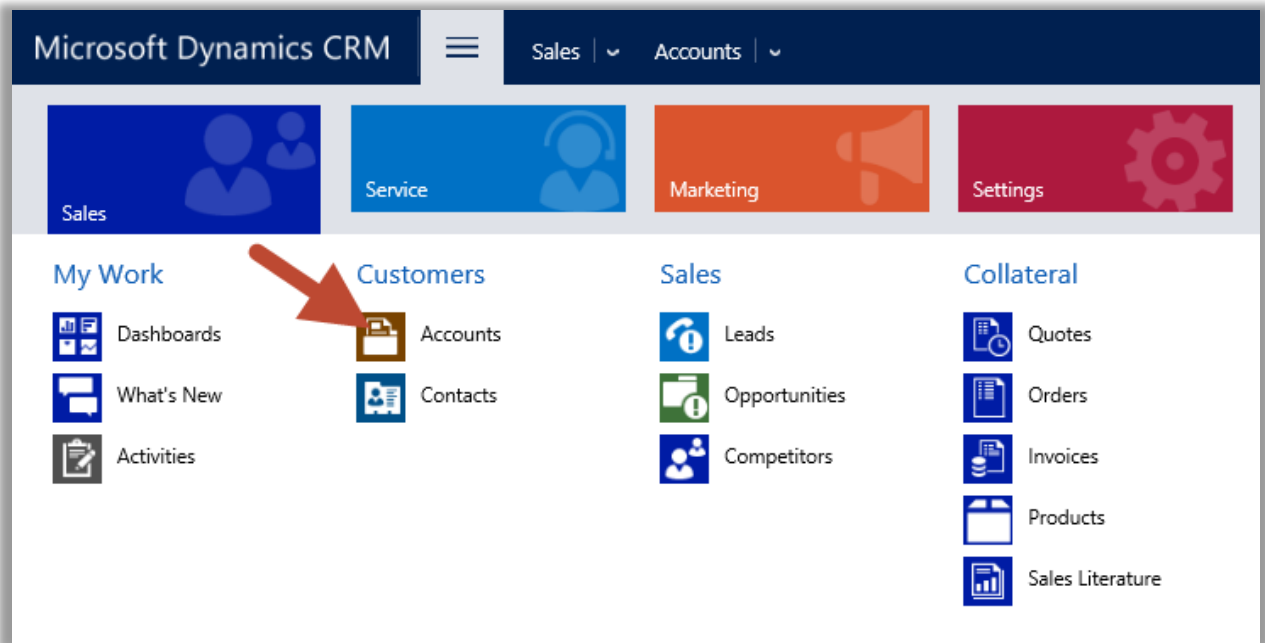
Microsoft Dynamics CRM

Sales | ⌄ Accounts | ⌄

Sales

Service

Marketing

Settings

My Work

Dashboards

What's New

Activities

Customers

Accounts

Contacts

Sales

Leads

Opportunities

Competitors

Collateral

Quotes

Orders

Invoices

Products

Sales Literature